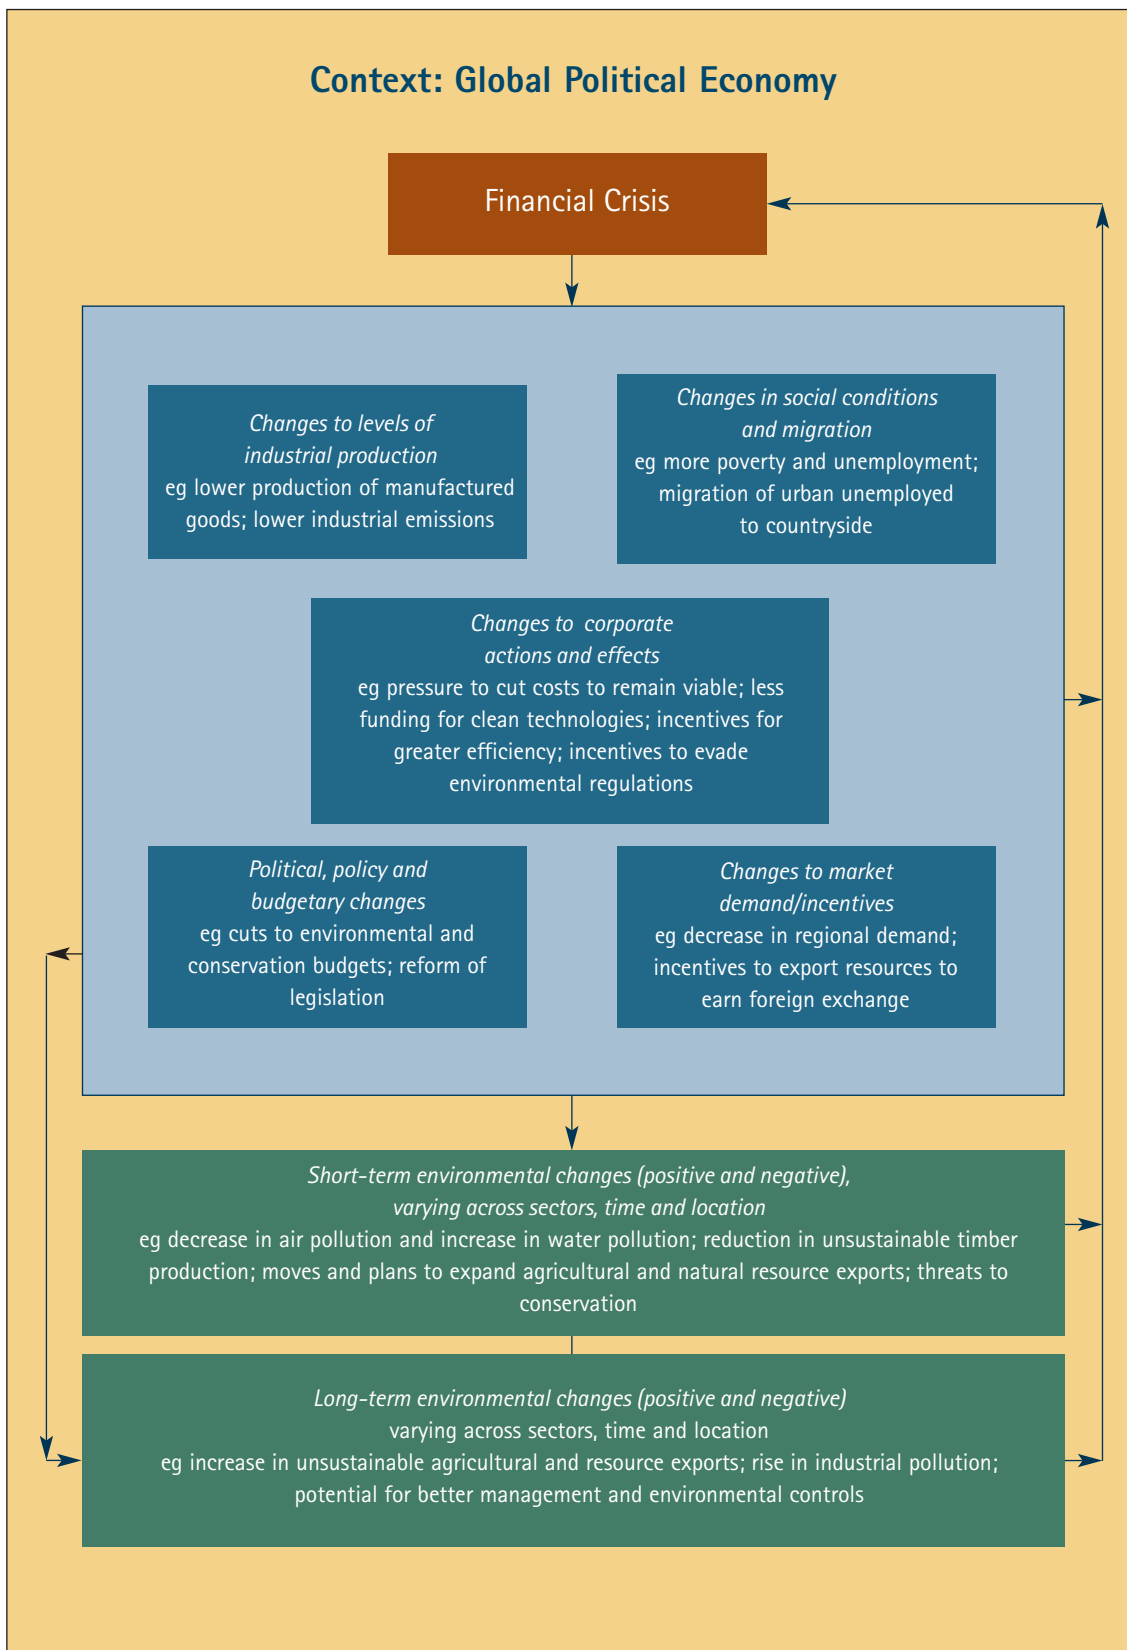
Context: Global Political Economy

Financial Crisis

Changes to levels of industrial production
eg lower production of manufactured goods; lower industrial emissions

Changes in social conditions and migration
eg more poverty and unemployment; migration of urban unemployed to countryside

Changes to corporate actions and effects
eg pressure to cut costs to remain viable; less funding for clean technologies; incentives for greater efficiency; incentives to evade environmental regulations

Political, policy and budgetary changes
eg cuts to environmental and conservation budgets; reform of legislation

Changes to market demand/incentives
eg decrease in regional demand; incentives to export resources to earn foreign exchange

Short-term environmental changes (positive and negative), varying across sectors, time and location
eg decrease in air pollution and increase in water pollution; reduction in unsustainable timber production; moves and plans to expand agricultural and natural resource exports; threats to conservation

Long-term environmental changes (positive and negative) varying across sectors, time and location
eg increase in unsustainable agricultural and resource exports; rise in industrial pollution; potential for better management and environmental controls